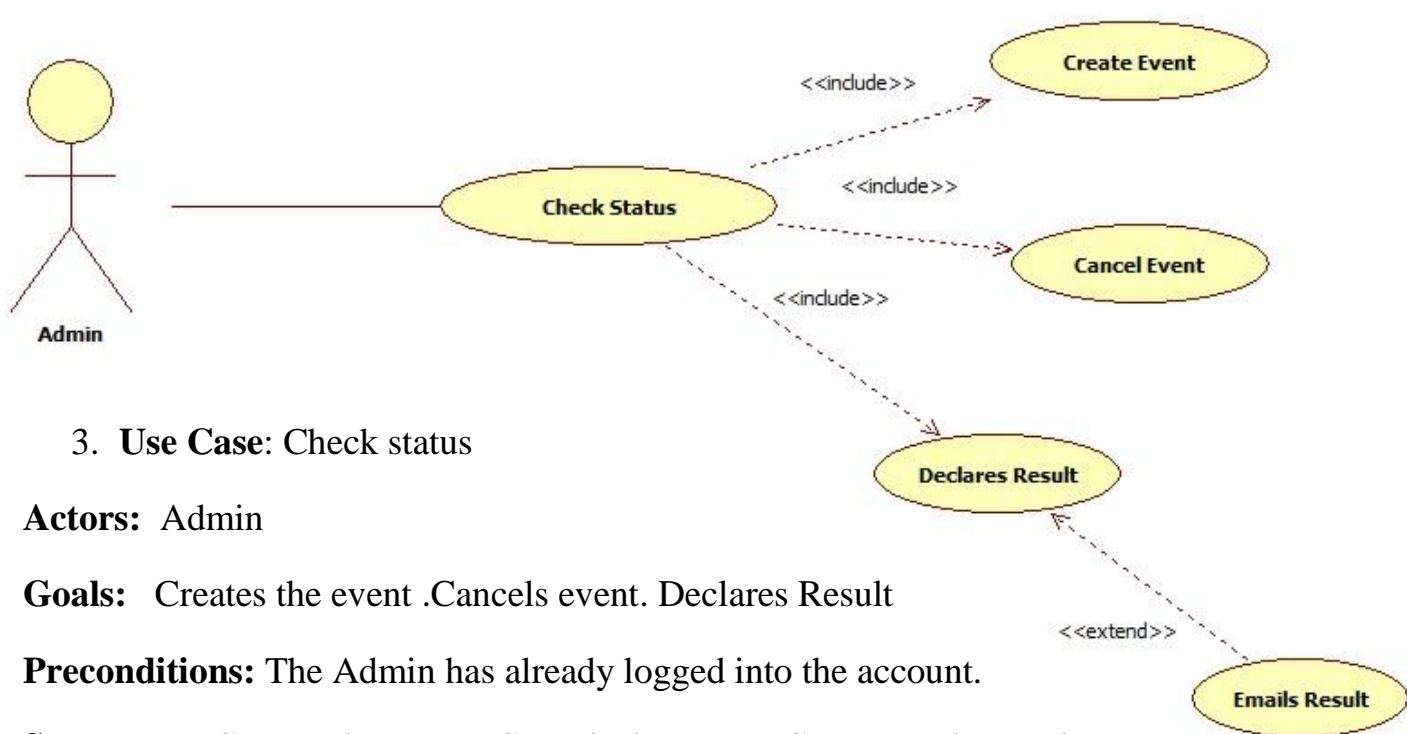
Admin

Check Status

<<include>>

Create Event

<<include>>

Cancel Event

<<include>>

Declares Result

<<extend>>

Emails Result

3. **Use Case**: Check status

**Actors:** Admin

**Goals:** Creates the event .Cancels event. Declares Result

**Preconditions:** The Admin has already logged into the account.

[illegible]